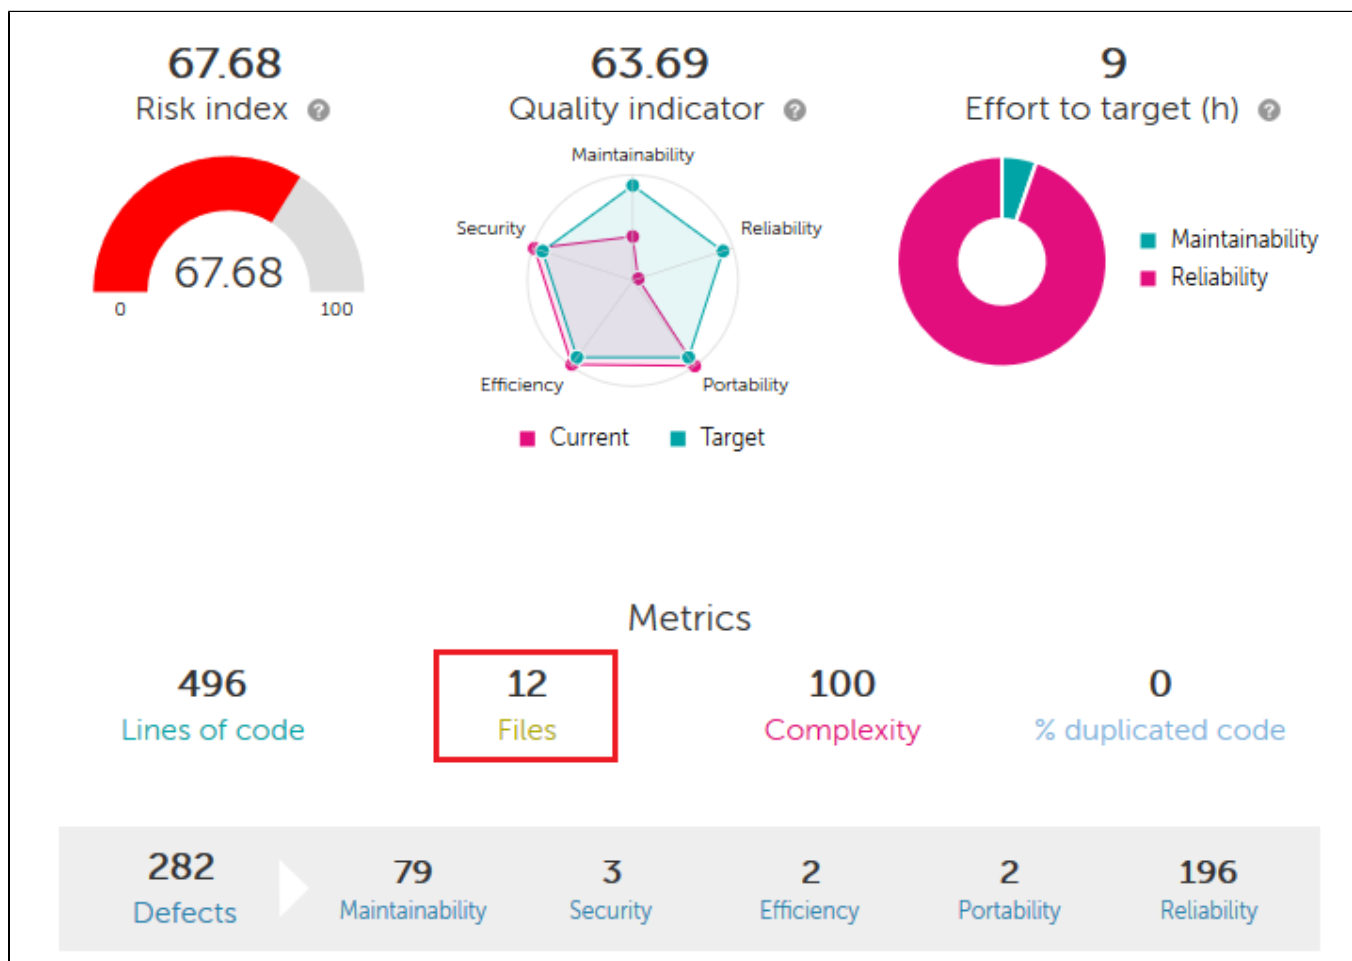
67.68
Risk index

67.68
0
100

63.69
Quality indicator

Maintainability
Reliability
Security
Efficiency
Portability

Current
Target

9
Effort to target (h)

Maintainability
Reliability

Metrics

| 496 | 12 | 100 | 0 |
|---|---|---|---|
| Lines of code | Files | Complexity | % duplicated code |

| 282 | 79 | 3 | 2 | 2 | 196 |
|---|---|---|---|---|---|
| Defects | Maintainability | Security | Efficiency | Portability | Reliability |